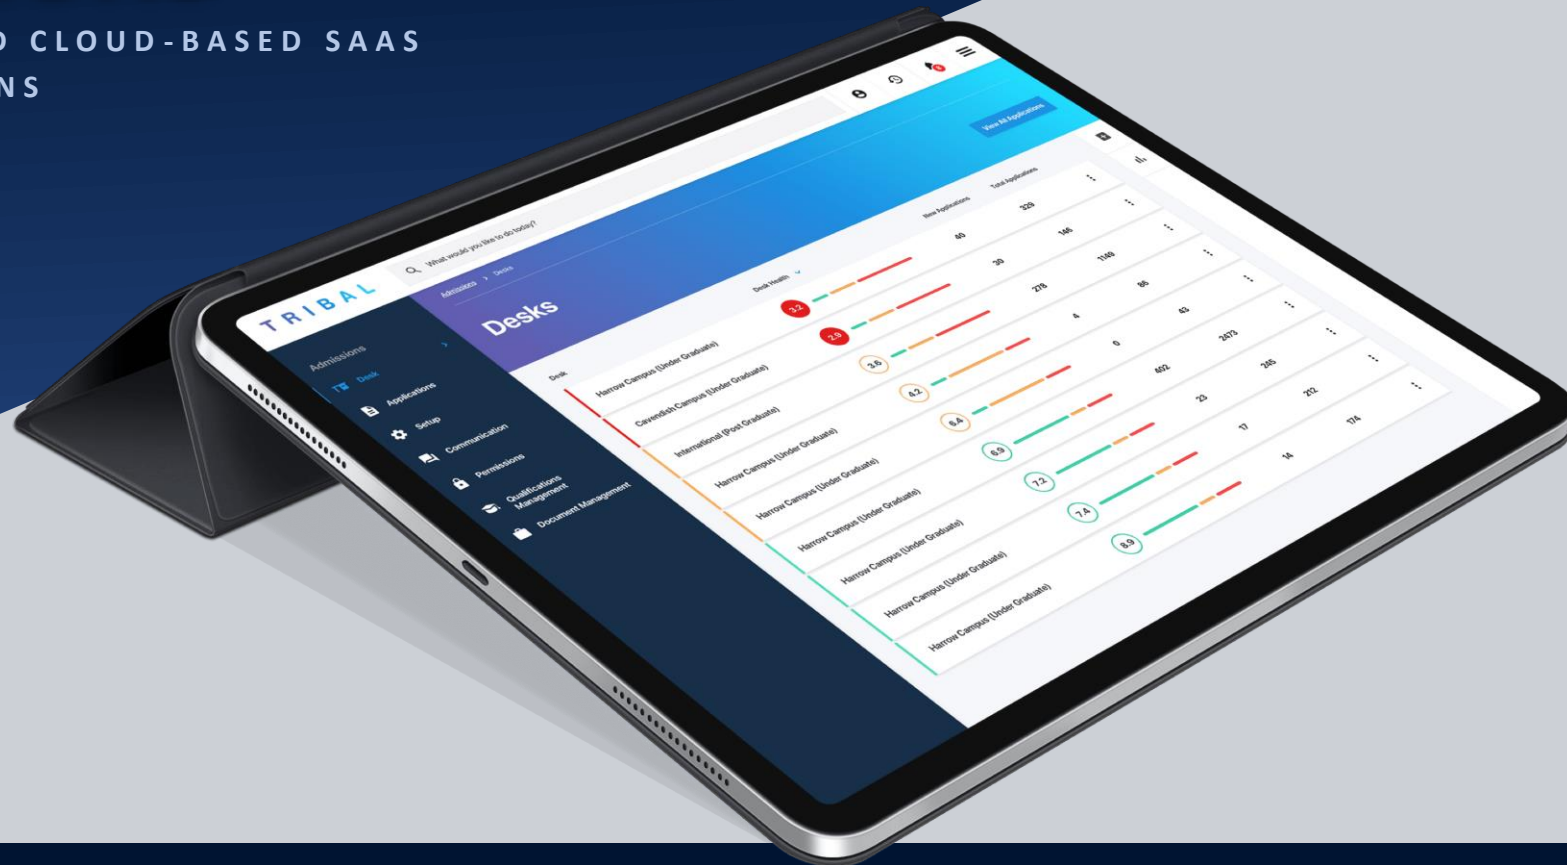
O CLOUD-BASED SAAS
NS

TRIBAL

What would you like to do today?

View All Applications

Admissions
Desk
Applications
Setup
Communication
Permissions
Qualifications Management
Document Management

Admissions > Desks

Desks

| Desk | Desk Health | New Applications | Total Applications |
|---|---|---|---|
| Harrow Campus (Under Graduate) | 3.2 | 40 | 329 |
| Cavendish Campus (Under Graduate) | 2.9 | 30 | 146 |
| International (Post Graduate) | 3.6 | 276 | 1149 |
| Harrow Campus (Under Graduate) | 8.2 | 4 | 86 |
| Harrow Campus (Under Graduate) | 6.4 | 0 | 43 |
| Harrow Campus (Under Graduate) | 6.9 | 402 | 2473 |
| Harrow Campus (Under Graduate) | 7.2 | 23 | 245 |
| Harrow Campus (Under Graduate) | 7.4 | 17 | 212 |
| Harrow Campus (Under Graduate) | 8.9 | 14 | 174 |